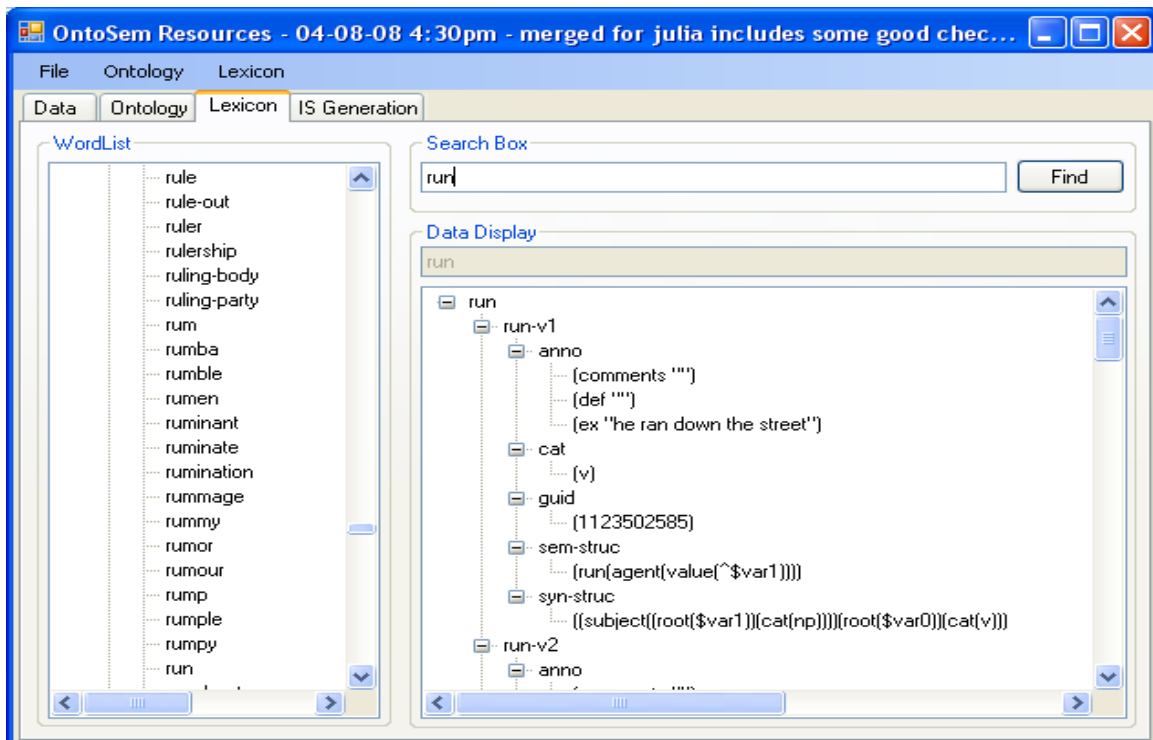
OntoSem Resources - 04-08-08 4:30pm - merged for julia includes some good chec...

File Ontology Lexicon

Data Ontology Lexicon IS Generation

WordList

rule
rule-out
ruler
rulership
ruling-body
ruling-party
rum
rumba
rumble
rumen
ruminant
ruminate
rumination
rummage
rummy
rumor
rumour
rump
rumple
rumpy
run
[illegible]

Search Box

run

Find

Data Display

run

run
run-v1
anno
(comments "")
(def "")
(ex "he ran down the street")
cat
(v)
guid
(1123502585)
sem-struc
(run(agent(value(^$var1))))
syn-struc
((subject((root($var1))(cat(np))))(root($var0))(cat(v)))
run-v2
anno
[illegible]